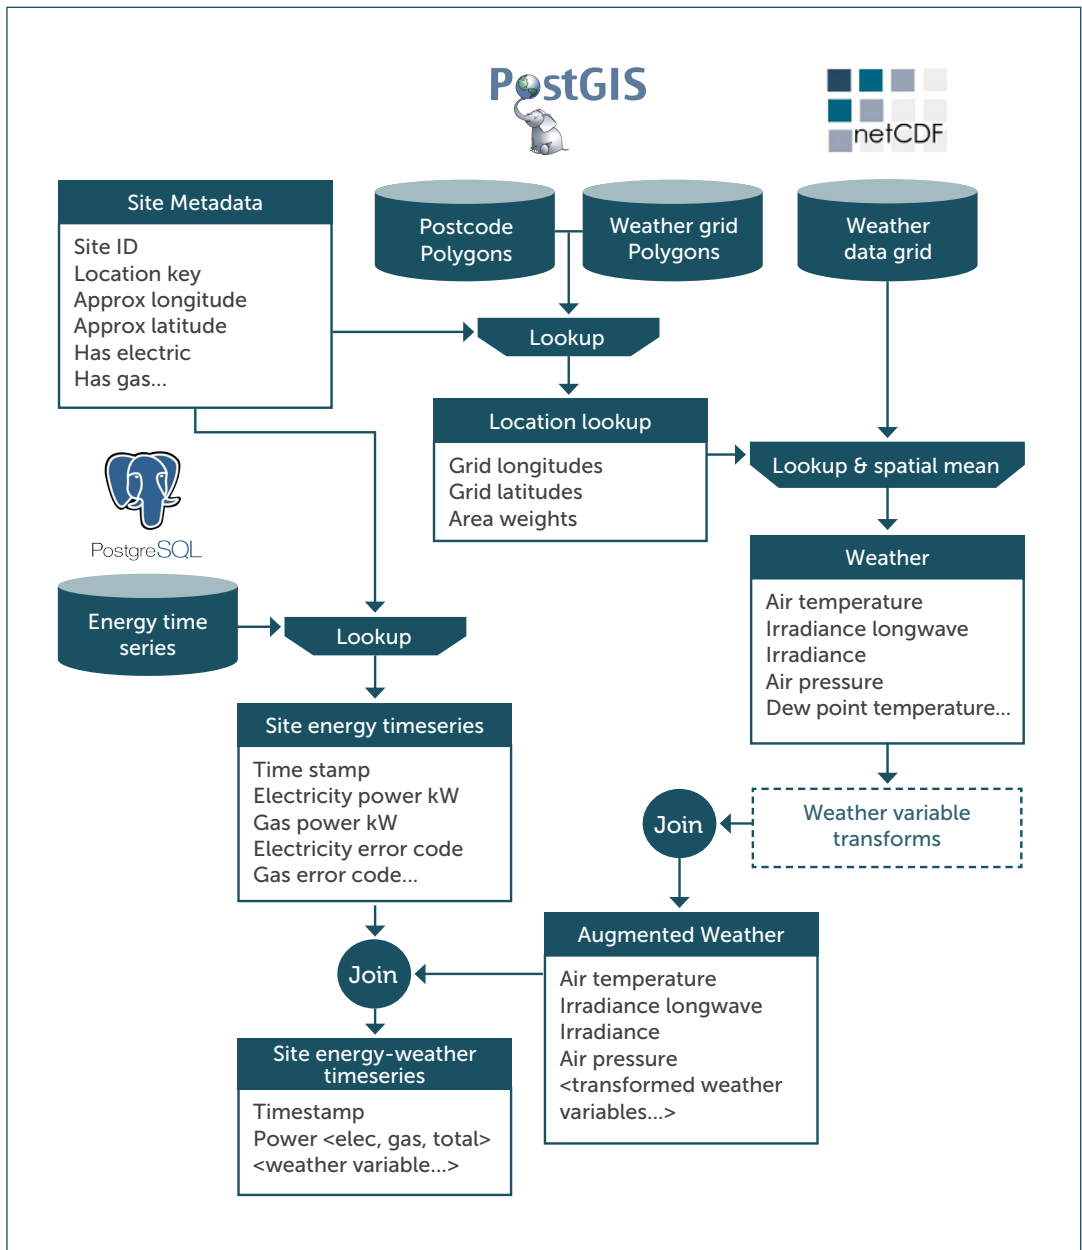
PostGIS

netCDF

Site Metadata
Site ID
Location key
Approx longitude
Approx latitude
Has electric
Has gas...

Postcode Polygons

Weather grid Polygons

Weather data grid

Lookup

Location lookup
Grid longitudes
Grid latitudes
Area weights

Lookup & spatial mean

PostgreSQL

Energy time series

Lookup

Weather
Air temperature
Irradiance longwave
Irradiance
Air pressure
Dew point temperature...

Site energy timeseries
Time stamp
Electricity power kW
Gas power kW
Electricity error code
Gas error code...

Join

Weather variable transforms

Augmented Weather
Air temperature
Irradiance longwave
Irradiance
Air pressure
<transformed weather variables...>

Join

Site energy-weather timeseries
Timestamp
Power <elec, gas, total>
<weather variable...>